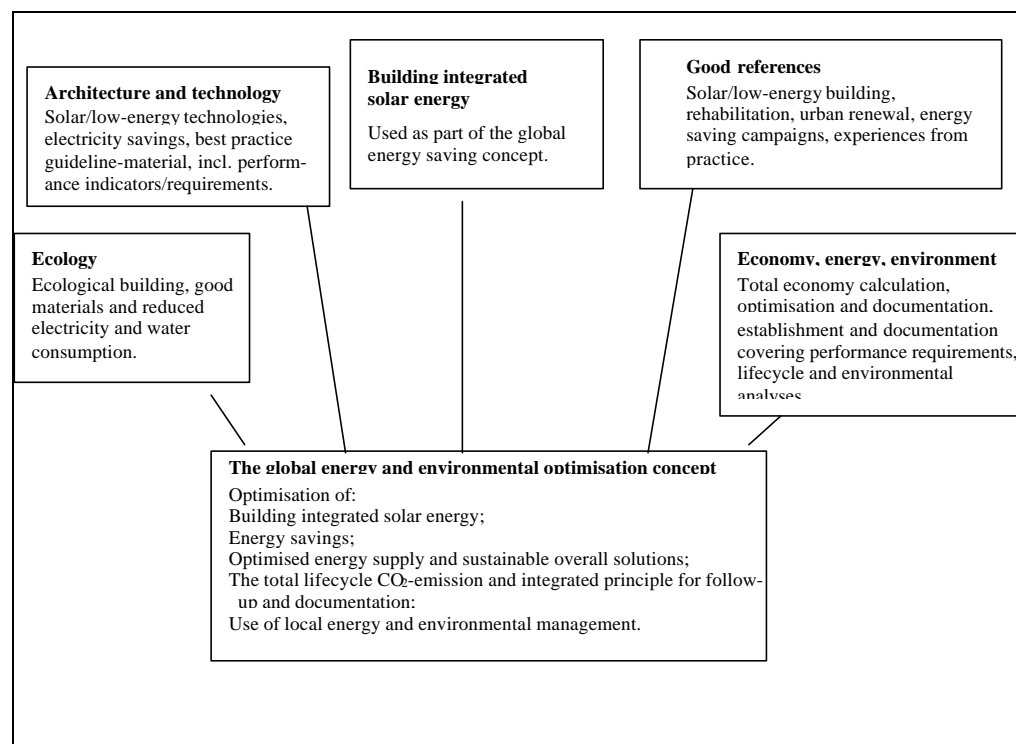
**Architecture and technology**
Solar/low-energy technologies, electricity savings, best practice guideline-material, incl. performance indicators/requirements.

**Building integrated solar energy**
Used as part of the global energy saving concept.

**Good references**
Solar/low-energy building, rehabilitation, urban renewal, energy saving campaigns, experiences from practice.

**Ecology**
Ecological building, good materials and reduced electricity and water consumption.

**Economy, energy, environment**
Total economy calculation, optimisation and documentation, establishment and documentation covering performance requirements, lifecycle and environmental analyses.

**The global energy and environmental optimisation concept**
Optimisation of:
Building integrated solar energy;
Energy savings;
Optimised energy supply and sustainable overall solutions;
The total lifecycle $CO_2$-emission and integrated principle for follow-up and documentation:
Use of local energy and environmental management.